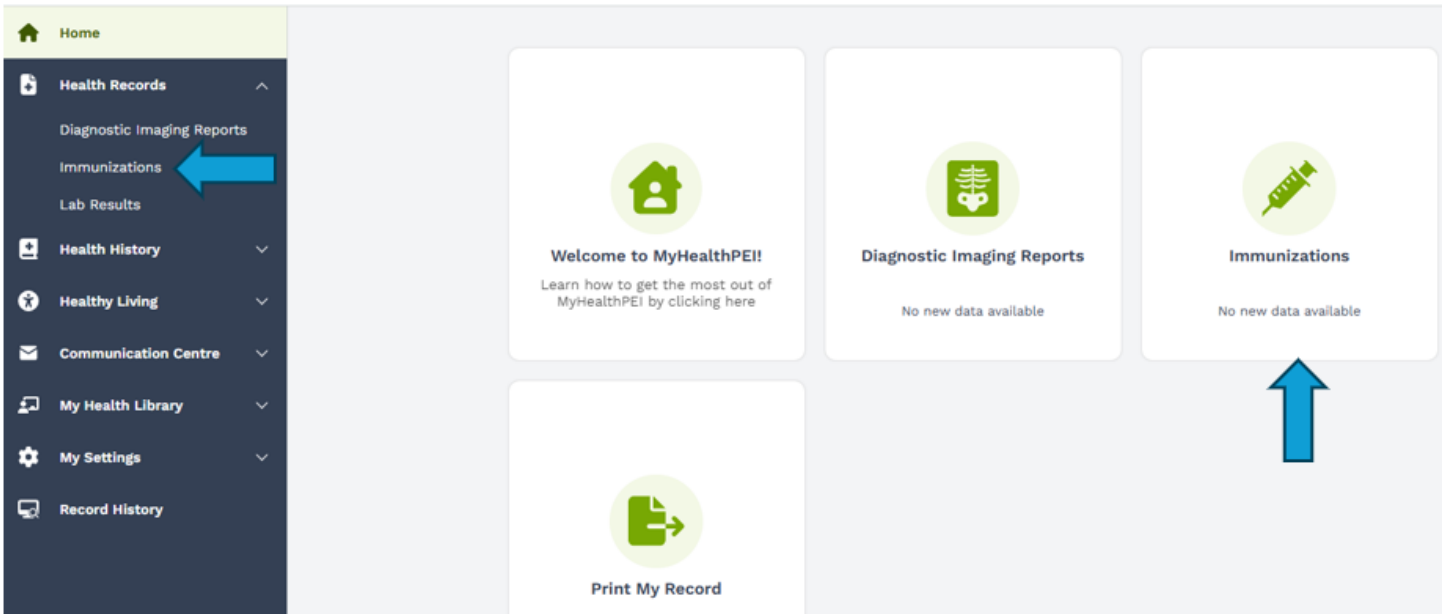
Home

Health Records

Diagnostic Imaging Reports

Immunizations

Lab Results

Health History

Healthy Living

Communication Centre

My Health Library

My Settings

Record History

Welcome to MyHealthPEI!

Learn how to get the most out of MyHealthPEI by clicking here

Diagnostic Imaging Reports

No new data available

Immunizations

No new data available

Print My Record